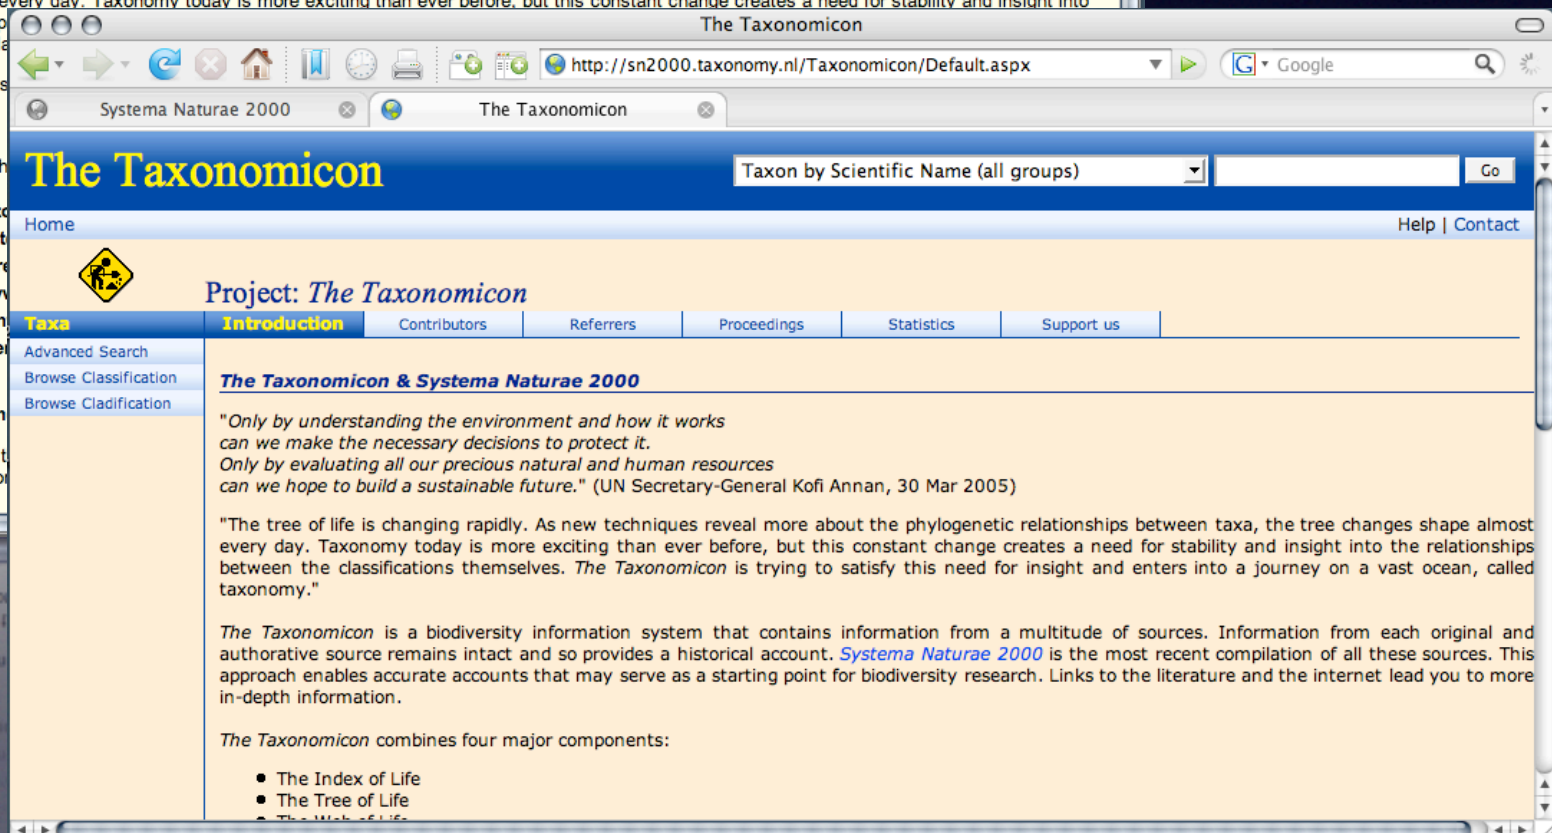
The Taxonomicon

http://sn2000.taxonomy.nl/Taxonomicon/Default.aspx

Google

Systema Naturae 2000

The Taxonomicon

The Taxonomicon

Taxon by Scientific Name (all groups)

Go

Home

Help | Contact

Project: *The Taxonomicon*

Taxa

Introduction | Contributors | Referrers | Proceedings | Statistics | Support us

Advanced Search

Browse Classification

Browse Cladification

**The Taxonomicon & Systema Naturae 2000**

"*Only by understanding the environment and how it works can we make the necessary decisions to protect it. Only by evaluating all our precious natural and human resources can we hope to build a sustainable future.*" (UN Secretary-General Kofi Annan, 30 Mar 2005)

"The tree of life is changing rapidly. As new techniques reveal more about the phylogenetic relationships between taxa, the tree changes shape almost every day. Taxonomy today is more exciting than ever before, but this constant change creates a need for stability and insight into the relationships between the classifications themselves. *The Taxonomicon* is trying to satisfy this need for insight and enters into a journey on a vast ocean, called taxonomy."

*The Taxonomicon* is a biodiversity information system that contains information from a multitude of sources. Information from each original and authorative source remains intact and so provides a historical account. *Systema Naturae 2000* is the most recent compilation of all these sources. This approach enables accurate accounts that may serve as a starting point for biodiversity research. Links to the literature and the internet lead you to more in-depth information.

*The Taxonomicon* combines four major components:

- The Index of Life
- The Tree of Life
- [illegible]